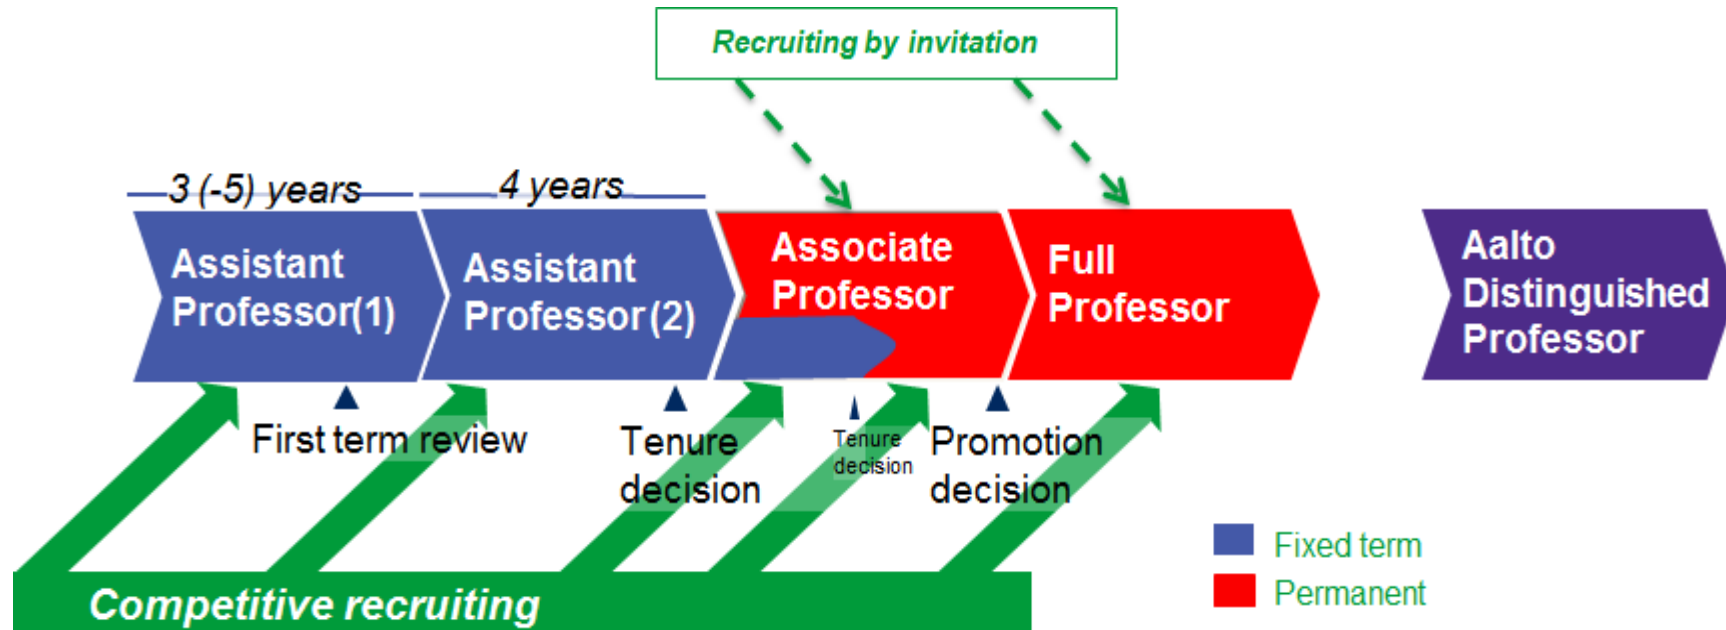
Recruiting by invitation

3 (-5) years

4 years

Assistant Professor(1)

Assistant Professor(2)

Associate Professor

Full Professor

Aalto Distinguished Professor

First term review

Tenure decision

Tenure decision

Promotion decision

Fixed term

Permanent

Competitive recruiting